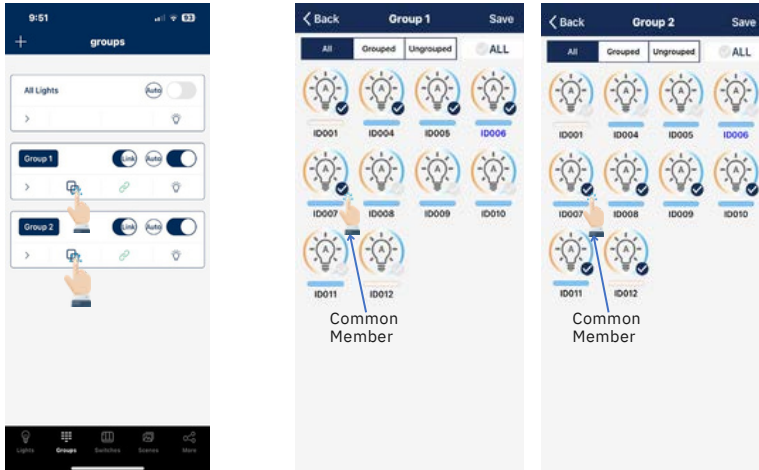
9:51

+ groups

All Lights Auto

>

Group 1 Link Auto

>

Group 2 Link Auto

>

Lights Groups Switches Scenes More

Back Group 1 Save

All Grouped Ungrouped ALL

ID001 ID004 ID005 ID006

ID007 ID008 ID009 ID010

ID011 ID012

Common Member

Back Group 2 Save

All Grouped Ungrouped ALL

ID001 ID004 ID005 ID006

ID007 ID008 ID009 ID010

ID011 ID012

Common Member